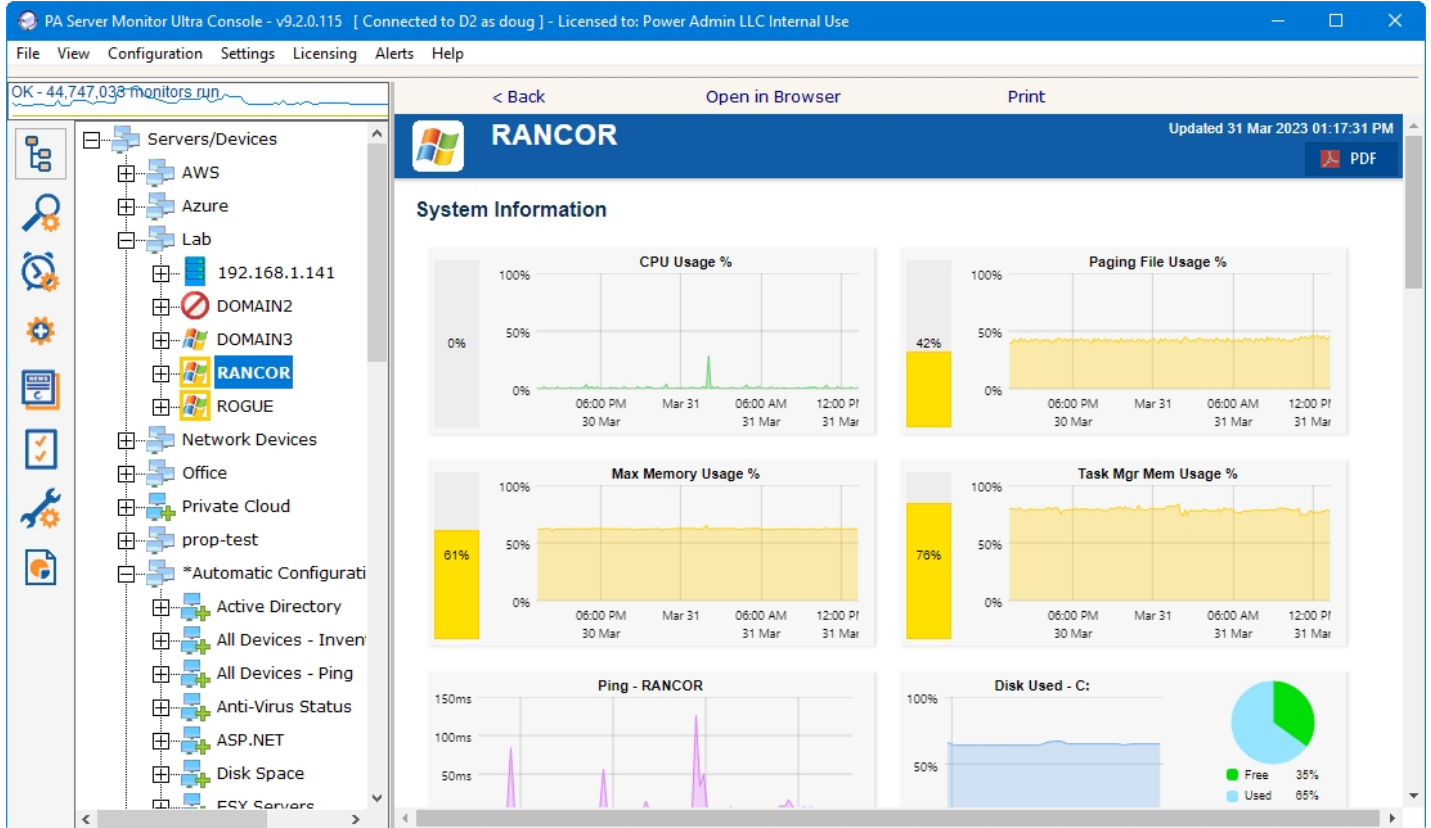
PA Server Monitor Ultra Console - v9.2.0.115 [ Connected to D2 as doug ] - Licensed to: Power Admin LLC Internal Use

File View Configuration Settings Licensing Alerts Help

OK - 44,747,038 monitors run

< Back Open in Browser Print

Servers/Devices
AWS
Azure
Lab
192.168.1.141
DOMAIN2
DOMAIN3
RANCOR
ROGUE
Network Devices
Office
Private Cloud
prop-test
*Automatic Configurati
Active Directory
All Devices - Invent
All Devices - Ping
Anti-Virus Status
ASP.NET
Disk Space
ESX Servers

RANCOR

Updated 31 Mar 2023 01:17:31 PM

PDF

System Information

CPU Usage %
0%
100%
50%
0%
06:00 PM 30 Mar
Mar 31
06:00 AM 31 Mar
12:00 PM 31 Mar

Paging File Usage %
42%
100%
50%
0%
06:00 PM 30 Mar
Mar 31
06:00 AM 31 Mar
12:00 PM 31 Mar

Max Memory Usage %
61%
100%
50%
0%
06:00 PM 30 Mar
Mar 31
06:00 AM 31 Mar
12:00 PM 31 Mar

Task Mgr Mem Usage %
76%
100%
50%
0%
06:00 PM 30 Mar
Mar 31
06:00 AM 31 Mar
12:00 PM 31 Mar

Ping - RANCOR
150ms
100ms
50ms

Disk Used - C:
100%
50%
Free 35%
Used 65%